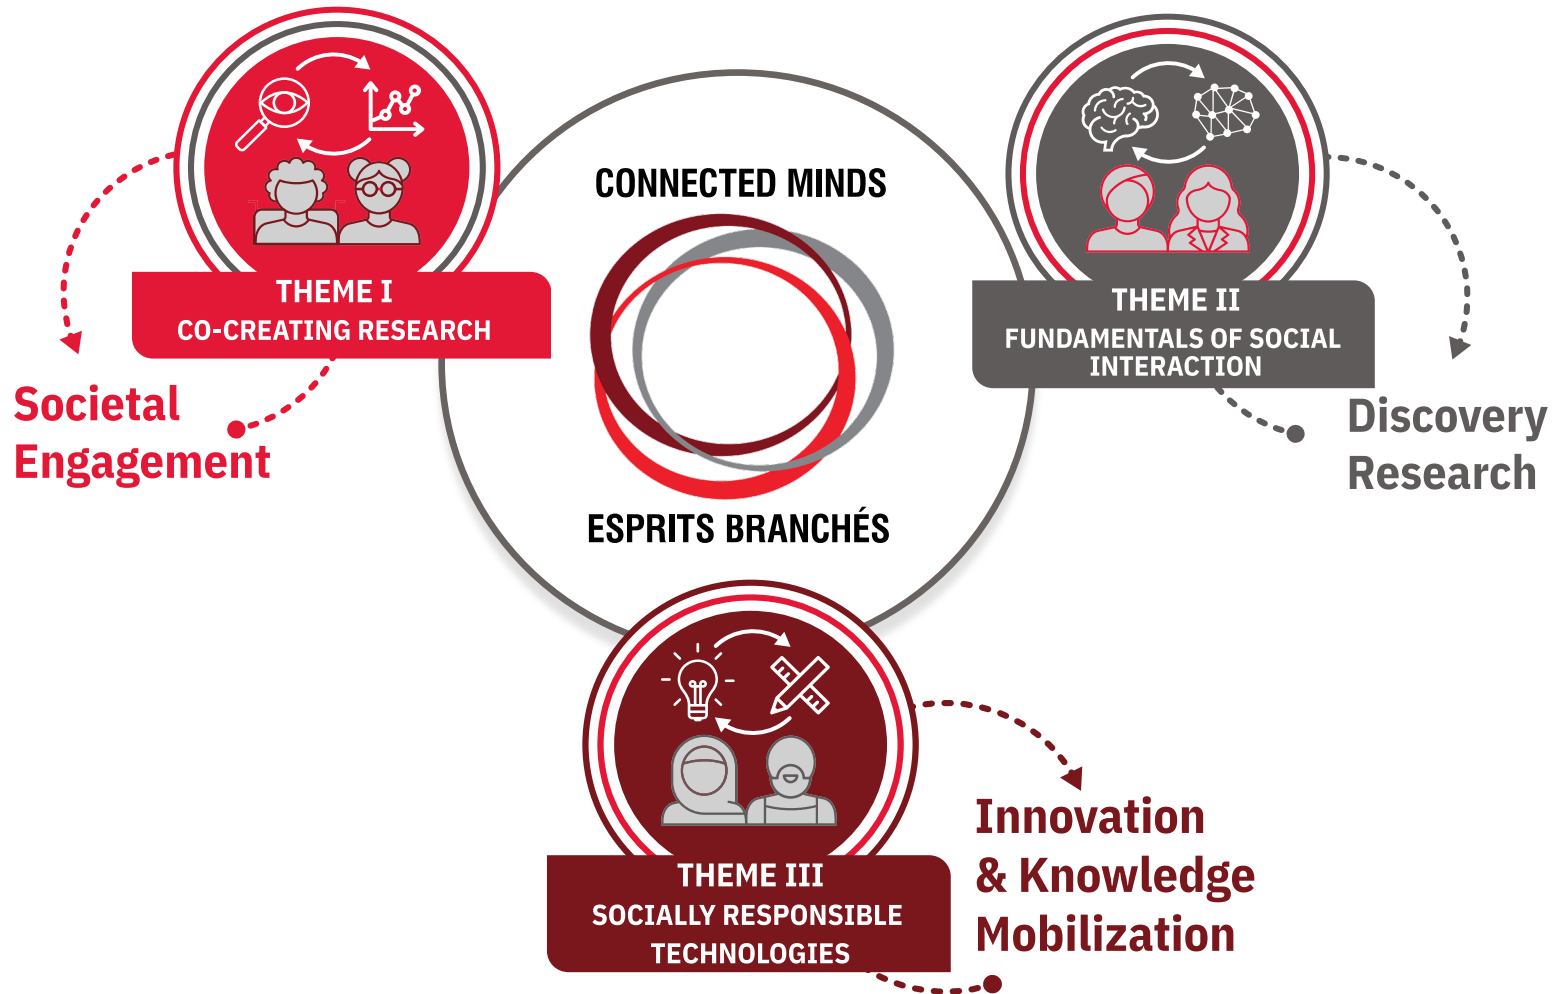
CONNECTED MINDS

ESPRITS BRANCHÉS

THEME I
CO-CREATING RESEARCH

Societal Engagement

THEME II
FUNDAMENTALS OF SOCIAL INTERACTION

Discovery Research

THEME III
SOCIALLY RESPONSIBLE TECHNOLOGIES

Innovation & Knowledge Mobilization